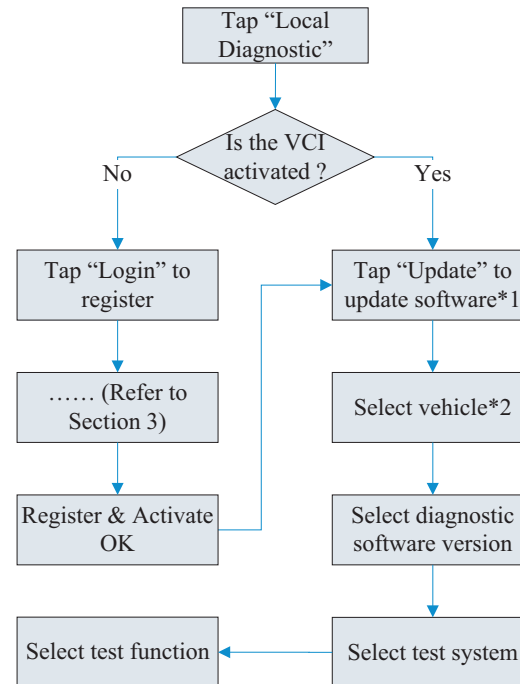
Tap “Local Diagnostic”

Is the VCI activated ?

No

Yes

Tap “Login” to register

Tap “Update” to update software*1

…… (Refer to Section 3)

Select vehicle*2

Register & Activate OK

Select diagnostic software version

Select test function

Select test system